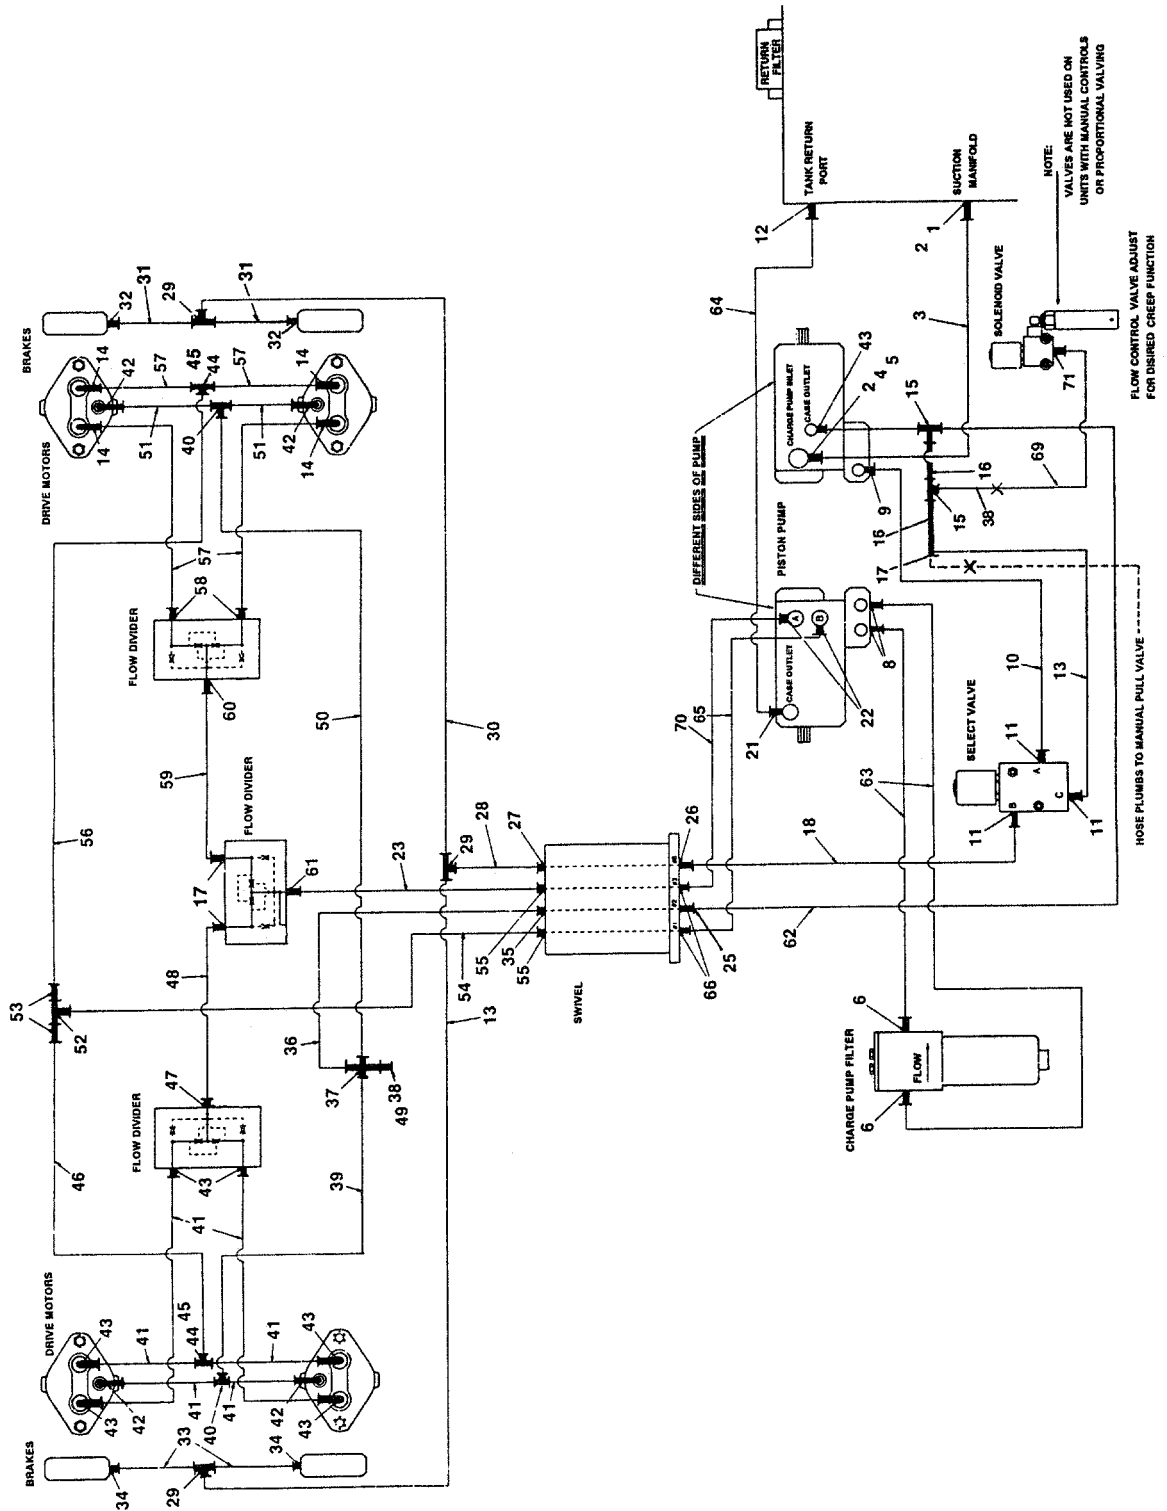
RETURN FILTER

TANK RETURN PORT

SUCTION MANIFOLD

NOTE:
VALVES ARE NOT USED ON UNITS WITH MANUAL CONTROLS OR PROPORTIONAL VALVING

SOLENOID VALVE

FLOW CONTROL VALVE ADJUST FOR DESIRED CREEP FUNCTION

BRAKES

DRIVE MOTORS

FLOW DIVIDER

FLOW DIVIDER

FLOW DIVIDER

DRIVE MOTORS

BRAKES

SWIVEL

DIFFERENT SIDES OF PUMP

PISTON PUMP

CHARGE PUMP INLET

CASE OUTLET

CASE OUTLET

SELECT VALVE

HOSE PLUMBS TO MANUAL PULL VALVE

CHARGE PUMP FILTER

FLOW

12 1 2 64 3 43 2 4 5 15 16 9 16 15 38 69 17 71 8 22 21 70 65 10 13 11 11 11 63 18 62 26 25 66 6 6

31 29 31 32 32 14 45 57 57 42 14 14 44 42 51 40 51 14 14 57 58 60 59 50 30 17 29 28 27 61 23 17 56 53 52 48 54 55 35 55 13 36 37 38 49 47 43 43 46 39 41 41 43 45 41 43 44 41 42 40 41 42 43 43 33 34 29 33 34